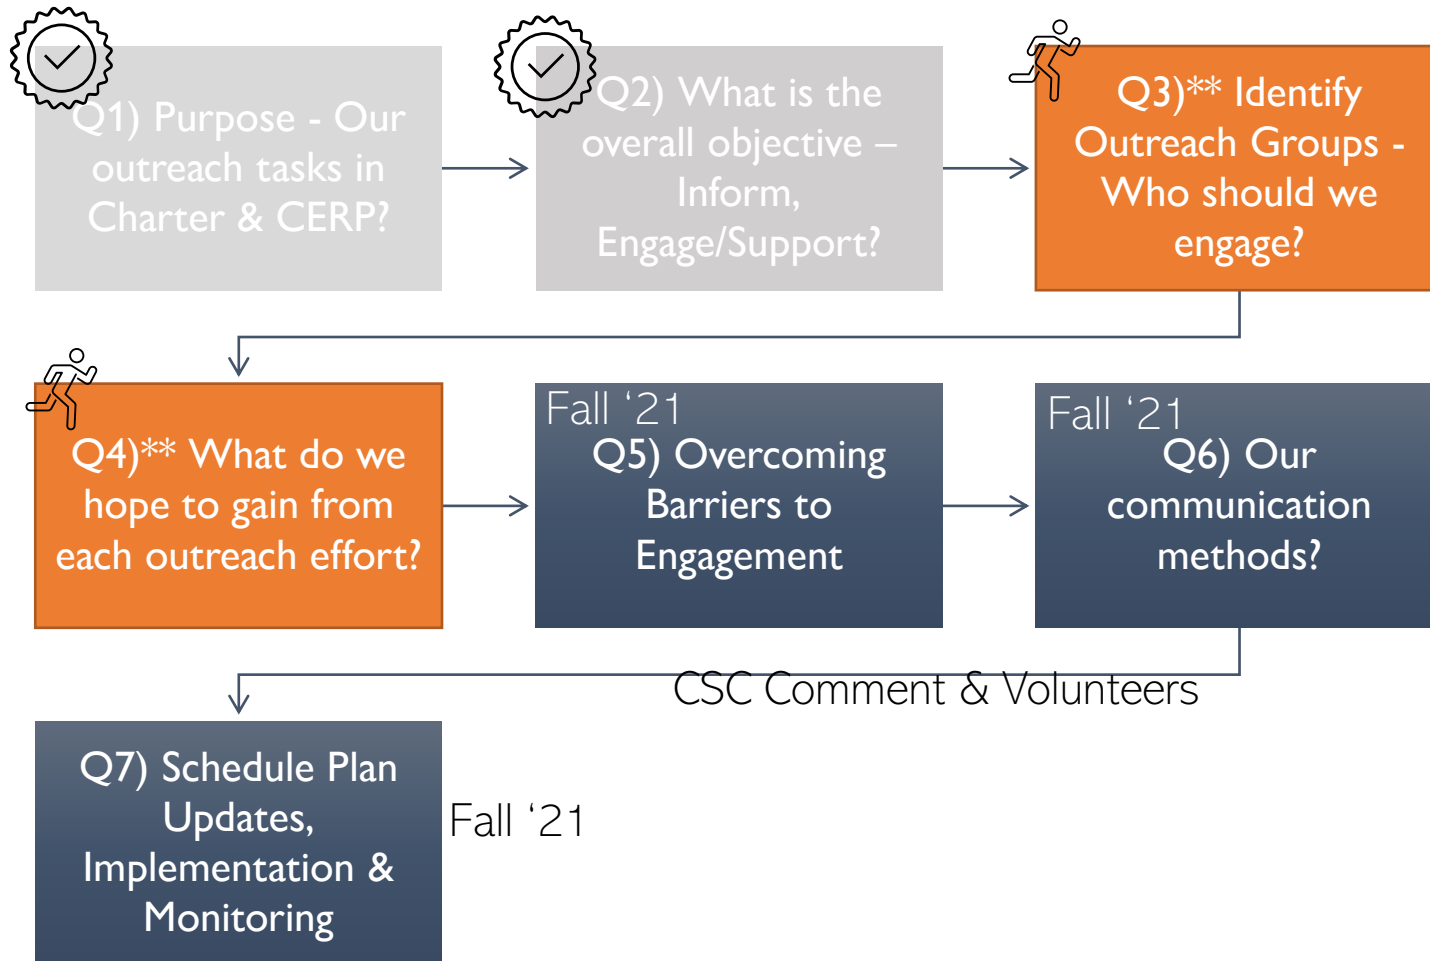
Q1) Purpose - Our outreach tasks in Charter & CERP?

Q2) What is the overall objective – Inform, Engage/Support?

Q3)** Identify Outreach Groups - Who should we engage?

Q4)** What do we hope to gain from each outreach effort?

Fall '21
Q5) Overcoming Barriers to Engagement

Fall '21
Q6) Our communication methods?

CSC Comment & Volunteers

Q7) Schedule Plan Updates, Implementation & Monitoring

Fall '21